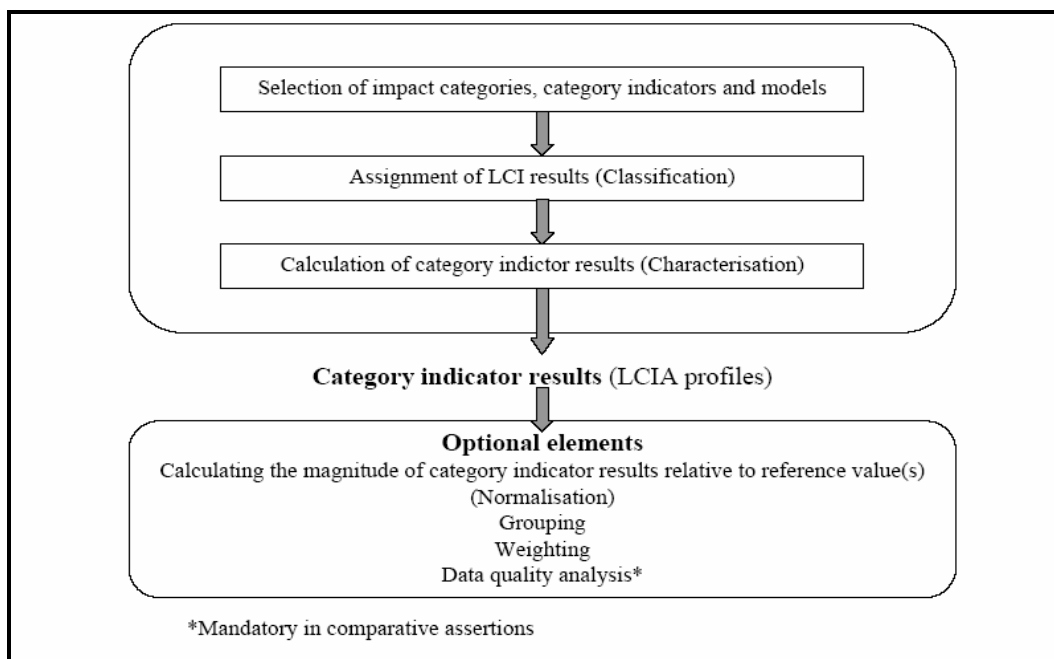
Selection of impact categories, category indicators and models

Assignment of LCI results (Classification)

Calculation of category indictor results (Characterisation)

**Category indicator results** (LCIA profiles)

**Optional elements**
Calculating the magnitude of category indicator results relative to reference value(s)
(Normalisation)
Grouping
Weighting
Data quality analysis*

*Mandatory in comparative assertions